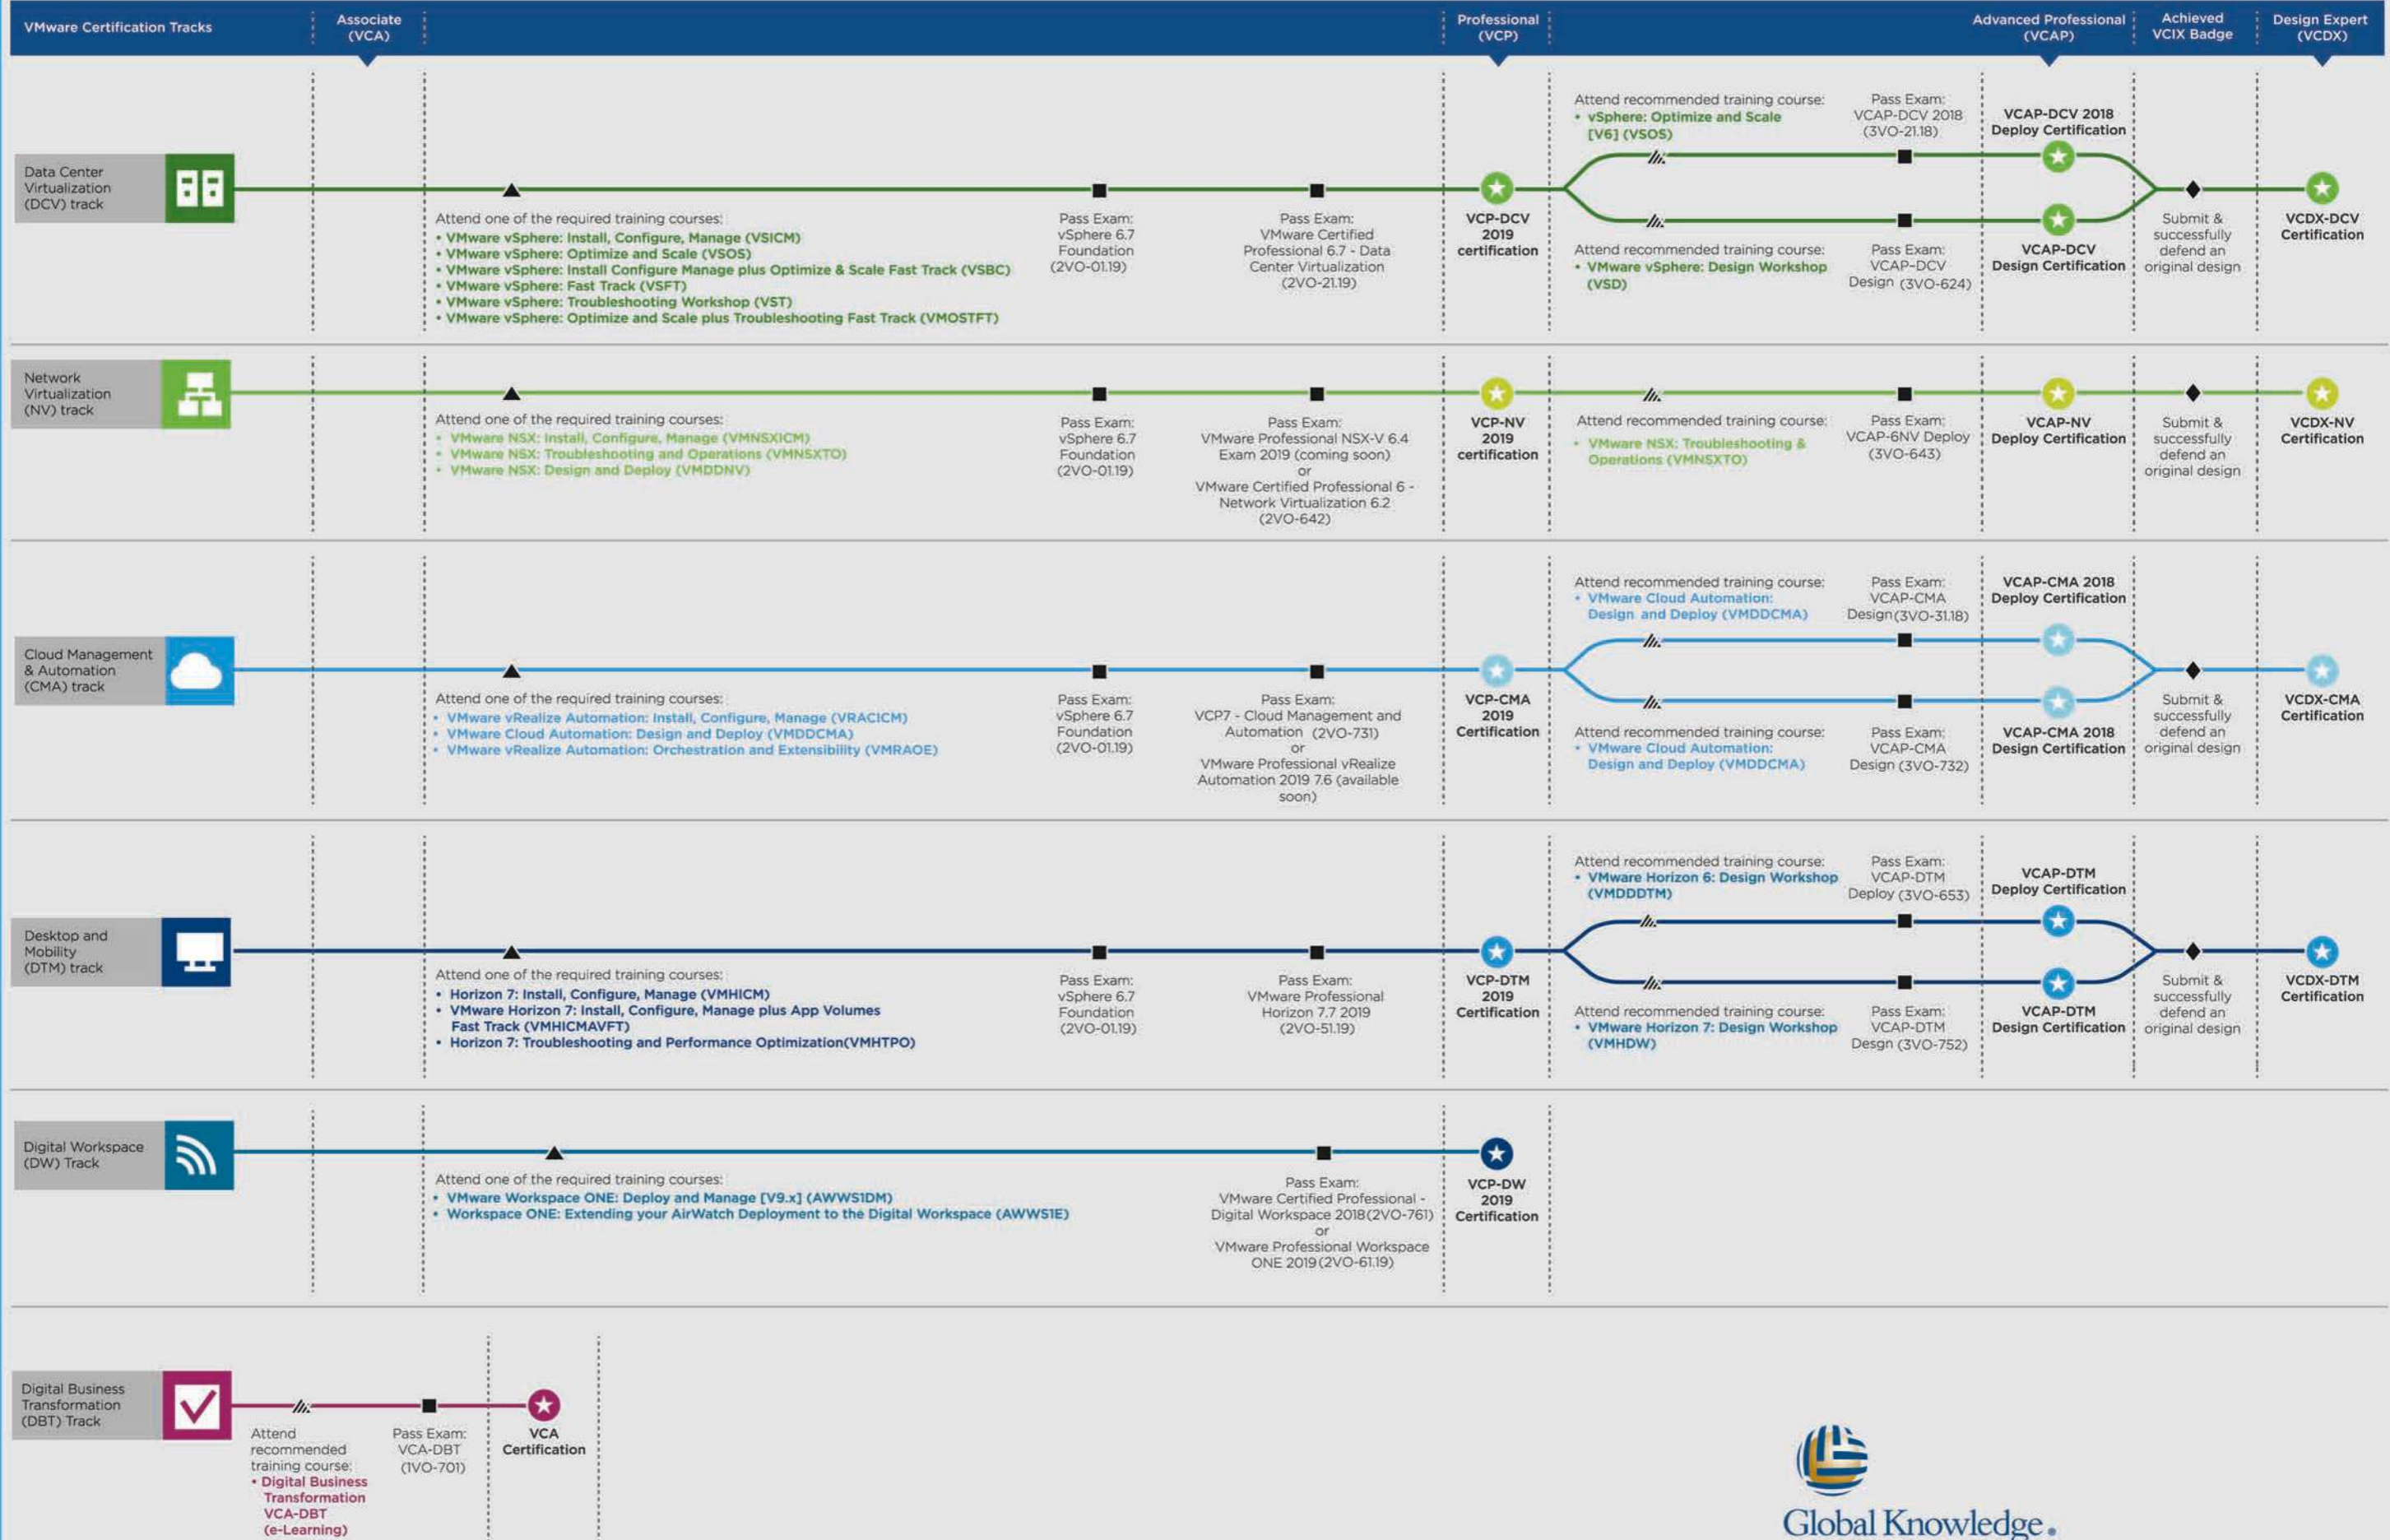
VMware Certification Tracks | Associate (VCA) | Professional (VCP) | Advanced Professional (VCAP) | Achieved VCIX Badge | Design Expert (VCDX)

Data Center Virtualization (DCV) track

Attend one of the required training courses:
• VMware vSphere: Install, Configure, Manage (VSICM)
• VMware vSphere: Optimize and Scale (VSOS)
• VMware vSphere: Install Configure Manage plus Optimize & Scale Fast Track (VSBC)
• VMware vSphere: Fast Track (VSFT)
• VMware vSphere: Troubleshooting Workshop (VST)
• VMware vSphere: Optimize and Scale plus Troubleshooting Fast Track (VMOSTFT)

Pass Exam: vSphere 6.7 Foundation (2VO-01.19)

Pass Exam: VMware Certified Professional 6.7 - Data Center Virtualization (2VO-21.19)

VCP-DCV 2019 certification

Attend recommended training course:
• vSphere: Optimize and Scale [V6] (VSOS)

Pass Exam: VCAP-DCV 2018 (3VO-21.18)

VCAP-DCV 2018 Deploy Certification

Attend recommended training course:
• VMware vSphere: Design Workshop (VSD)

Pass Exam: VCAP-DCV Design (3VO-624)

VCAP-DCV Design Certification

Submit & successfully defend an original design

VCDX-DCV Certification

Network Virtualization (NV) track

Attend one of the required training courses:
• VMware NSX: Install, Configure, Manage (VMNSXICM)
• VMware NSX: Troubleshooting and Operations (VMNSXTO)
• VMware NSX: Design and Deploy (VMDDNV)

Pass Exam: vSphere 6.7 Foundation (2VO-01.19)

Pass Exam: VMware Professional NSX-V 6.4 Exam 2019 (coming soon) or VMware Certified Professional 6 - Network Virtualization 6.2 (2VO-642)

VCP-NV 2019 certification

Attend recommended training course:
• VMware NSX: Troubleshooting & Operations (VMNSXTO)

Pass Exam: VCAP-6NV Deploy (3VO-643)

VCAP-NV Deploy Certification

Submit & successfully defend an original design

VCDX-NV Certification

Cloud Management & Automation (CMA) track

Attend one of the required training courses:
• VMware vRealize Automation: Install, Configure, Manage (VRACICM)
• VMware Cloud Automation: Design and Deploy (VMDDCMA)
• VMware vRealize Automation: Orchestration and Extensibility (VMRAOE)

Pass Exam: vSphere 6.7 Foundation (2VO-01.19)

Pass Exam: VCP7 - Cloud Management and Automation (2VO-731) or VMware Professional vRealize Automation 2019 7.6 (available soon)

VCP-CMA 2019 Certification

Attend recommended training course:
• VMware Cloud Automation: Design and Deploy (VMDDCMA)

Pass Exam: VCAP-CMA Design(3VO-31.18)

VCAP-CMA 2018 Deploy Certification

Attend recommended training course:
• VMware Cloud Automation: Design and Deploy (VMDDCMA)

Pass Exam: VCAP-CMA Design (3VO-732)

VCAP-CMA 2018 Design Certification

Submit & successfully defend an original design

VCDX-CMA Certification

Desktop and Mobility (DTM) track

Attend one of the required training courses:
• Horizon 7: Install, Configure, Manage (VMHICM)
• VMware Horizon 7: Install, Configure, Manage plus App Volumes Fast Track (VMHICMAVFT)
• Horizon 7: Troubleshooting and Performance Optimization(VMHTPO)

Pass Exam: vSphere 6.7 Foundation (2VO-01.19)

Pass Exam: VMware Professional Horizon 7.7 2019 (2VO-51.19)

VCP-DTM 2019 Certification

Attend recommended training course:
• VMware Horizon 6: Design Workshop (VMDDDTM)

Pass Exam: VCAP-DTM Deploy (3VO-653)

VCAP-DTM Deploy Certification

Attend recommended training course:
• VMware Horizon 7: Design Workshop (VMHDW)

Pass Exam: VCAP-DTM Desgn (3VO-752)

VCAP-DTM Design Certification

Submit & successfully defend an original design

VCDX-DTM Certification

Digital Workspace (DW) Track

Attend one of the required training courses:
• VMware Workspace ONE: Deploy and Manage [V9.x] (AWWS1DM)
• Workspace ONE: Extending your AirWatch Deployment to the Digital Workspace (AWWS1E)

Pass Exam: VMware Certified Professional - Digital Workspace 2018(2VO-761) or VMware Professional Workspace ONE 2019(2VO-61.19)

VCP-DW 2019 Certification

Digital Business Transformation (DBT) Track

Attend recommended training course:
• Digital Business Transformation VCA-DBT (e-Learning)

Pass Exam: VCA-DBT (1VO-701)

VCA Certification

Global Knowledge.